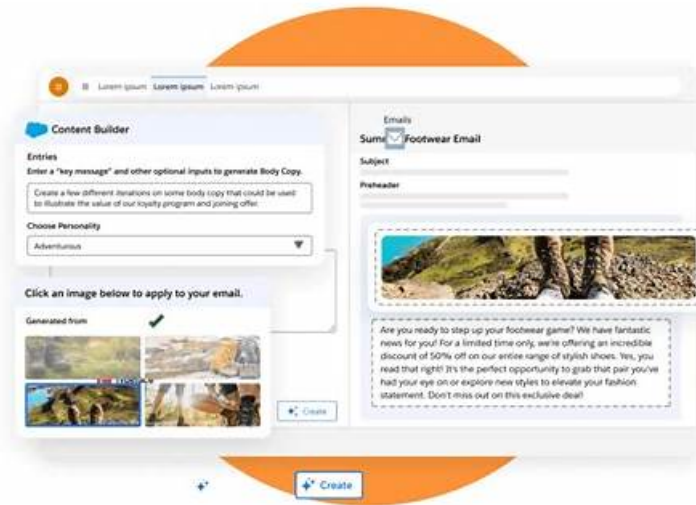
Lorem ipsum Lorem ipsum Lorem ipsum

Content Builder

Entries

Enter a "key message" and other optional inputs to generate Body Copy.

Create a few different iterations on some body copy that could be used to illustrate the value of our loyalty program and joining offer.

Choose Personality

Adventurous

Click an image below to apply to your email.

Generated from

Create

Emails

Summer Footwear Email

Subject

Preheader

Are you ready to step up your footwear game? We have fantastic news for you! For a limited time only, we're offering an incredible discount of 50% off on our entire range of stylish shoes. Yes, you read that right! It's the perfect opportunity to grab that pair you've had your eye on or explore new styles to elevate your fashion statement. Don't miss out on this exclusive deal!

Create